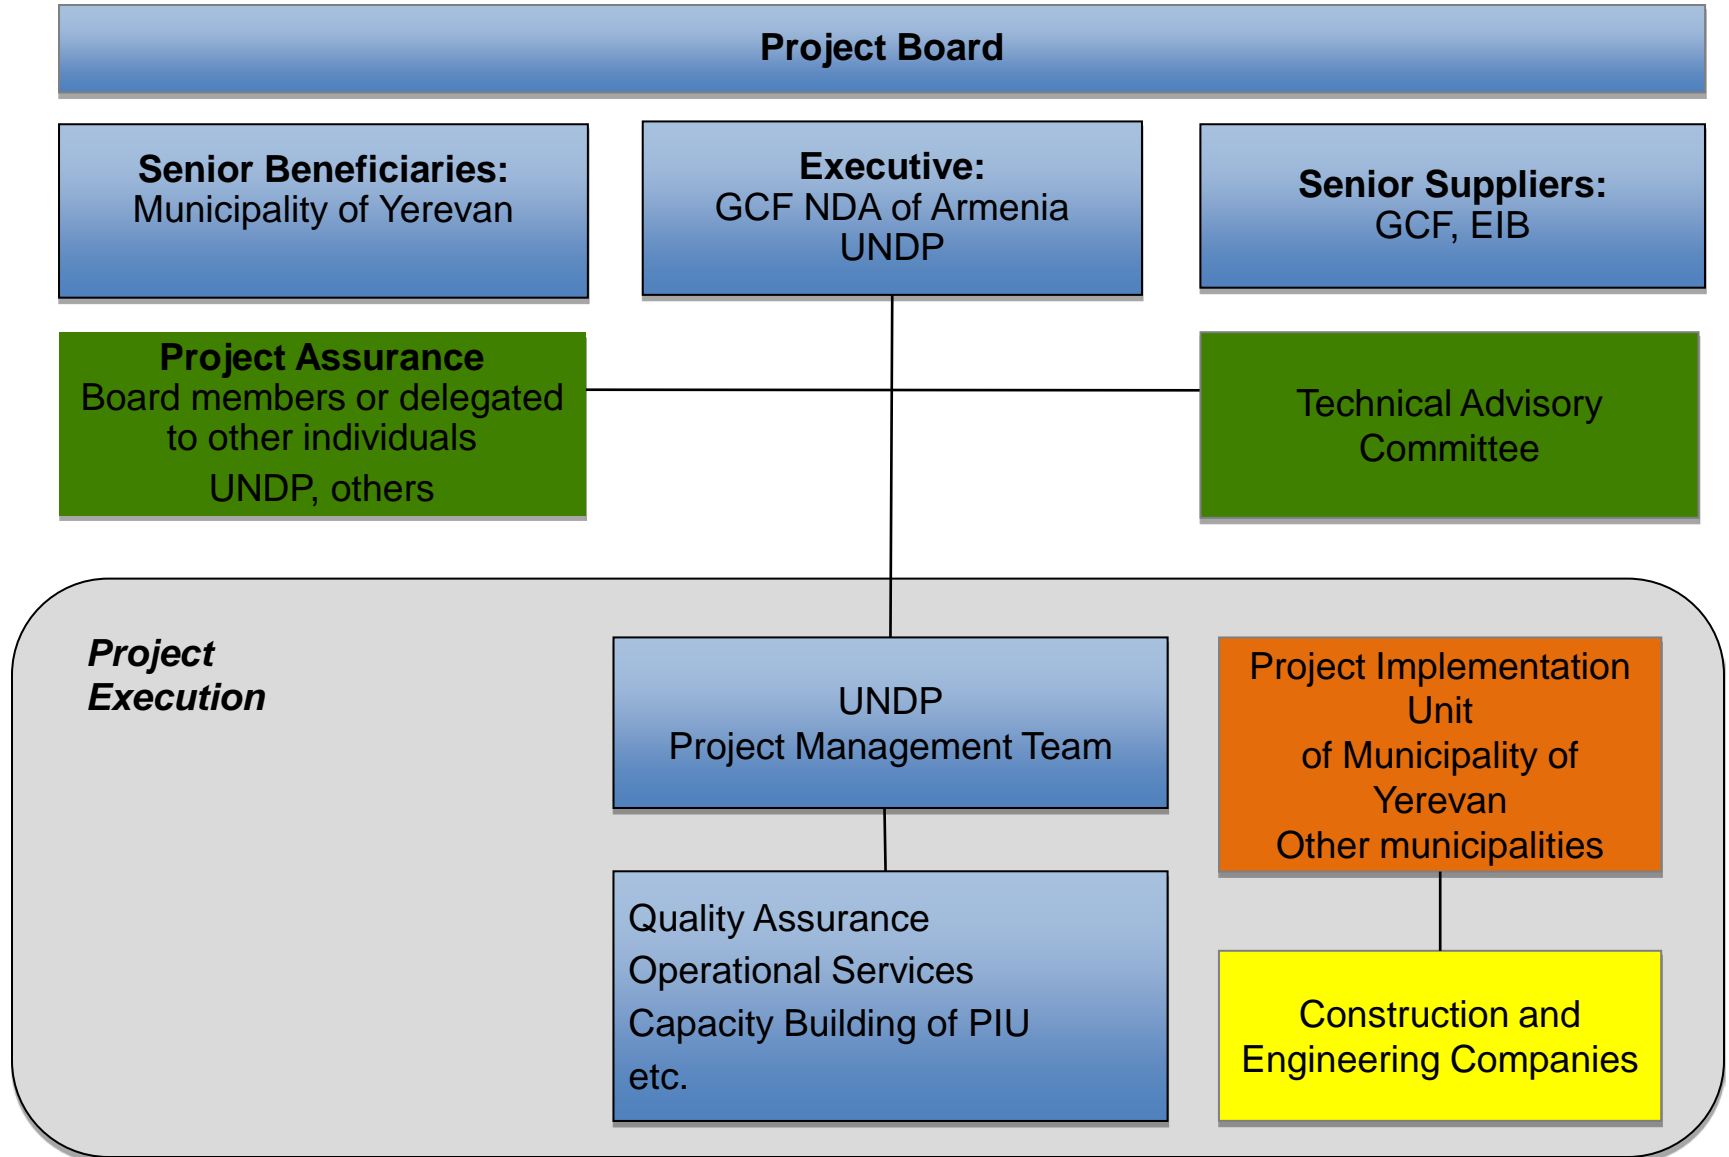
Project Board

Senior Beneficiaries:
Municipality of Yerevan

Executive:
GCF NDA of Armenia
UNDP

Senior Suppliers:
GCF, EIB

Project Assurance
Board members or delegated to other individuals
UNDP, others

Technical Advisory Committee

Project Execution

UNDP
Project Management Team

Project Implementation Unit
of Municipality of Yerevan
Other municipalities

Quality Assurance
Operational Services
Capacity Building of PIU
etc.

Construction and Engineering Companies